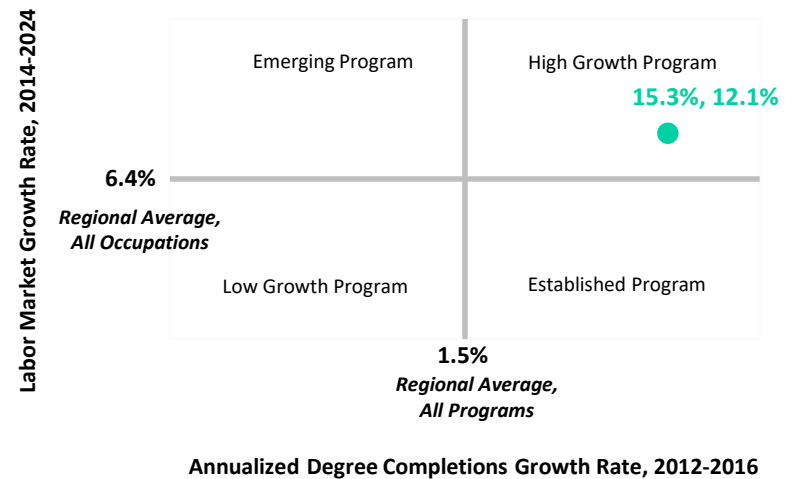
Labor Market Growth Rate, 2014-2024

Emerging Program

High Growth Program

15.3%, 12.1%

6.4%

*Regional Average, All Occupations*

Low Growth Program

Established Program

1.5%

*Regional Average, All Programs*

Annualized Degree Completions Growth Rate, 2012-2016